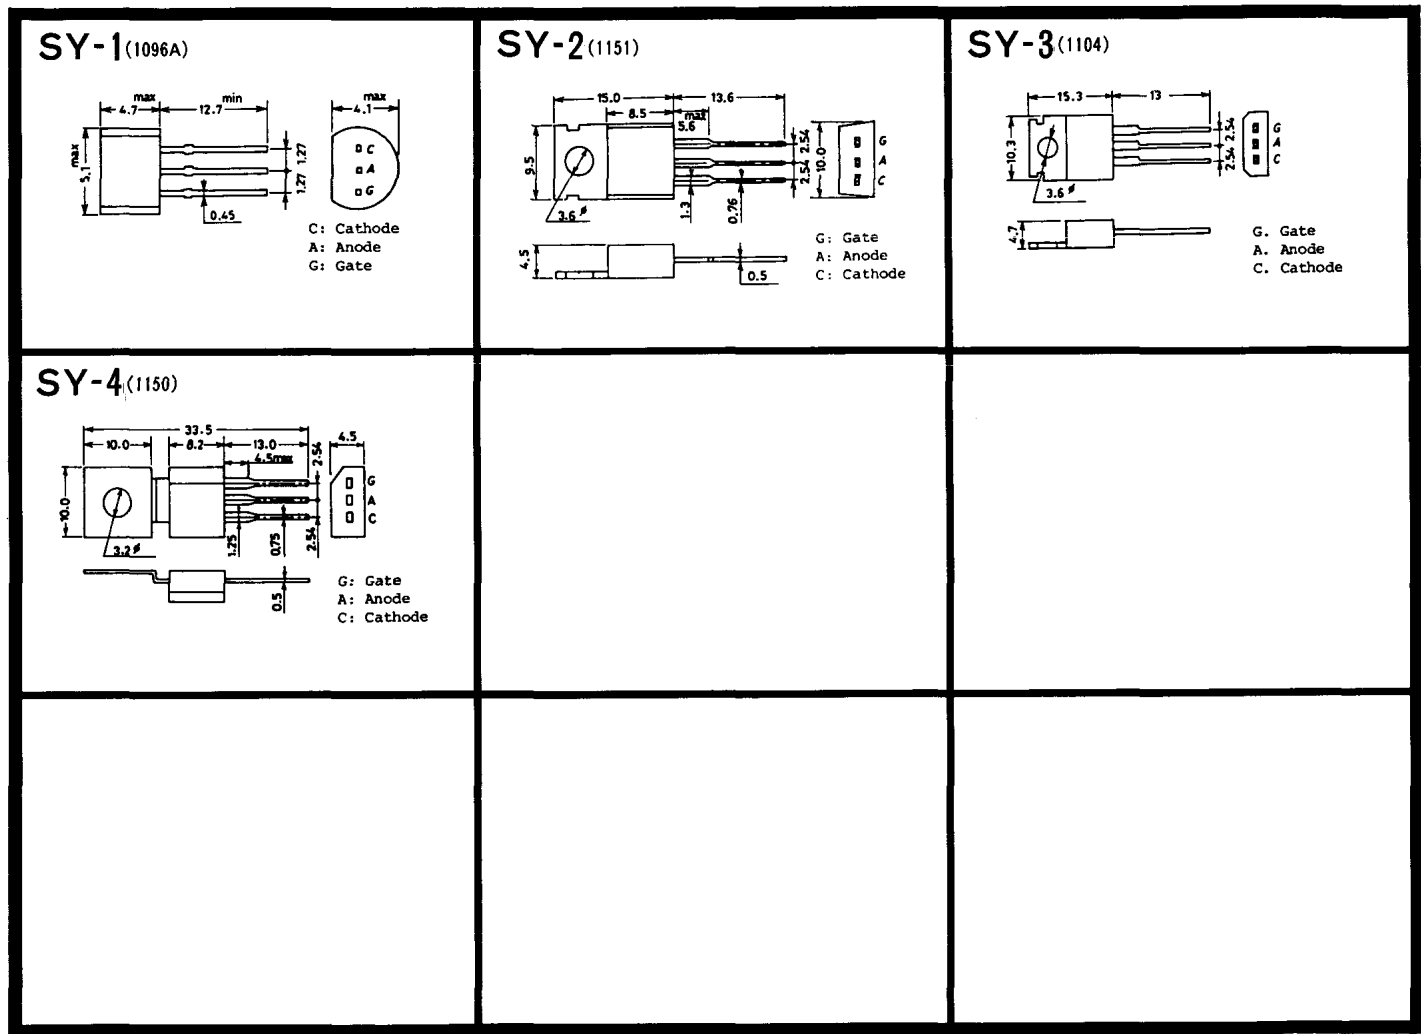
SY-1(1096A)

max 4.7 min 12.7 max 4.1 max 5.1 1.27 1.27 0.45 C A G

C: Cathode
A: Anode
G: Gate

SY-2(1151)

15.0 8.5 13.6 max 5.6 9.5 3.6ϕ 1.3 0.76 2.54 2.54 10.0 G A C 4.5 0.5

G: Gate
A: Anode
C: Cathode

SY-3(1104)

15.3 13 10.3 3.6ϕ 2.54 2.54 G A C 4.7

G. Gate
A. Anode
C. Cathode

SY-4(1150)

33.5 10.0 8.2 13.0 4.5max 2.54 4.5 10.0 3.2ϕ 1.25 0.75 2.54 G A C 0.5

G: Gate
A: Anode
C: Cathode